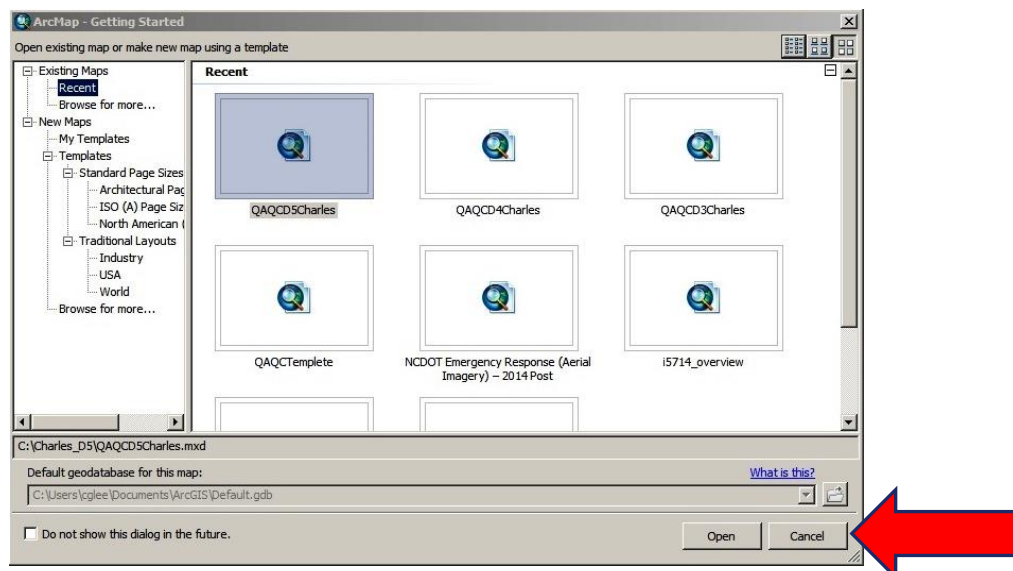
ArcMap - Getting Started

Open existing map or make new map using a template

Existing Maps
Recent
Browse for more...
New Maps
My Templates
Templates
Standard Page Sizes
Architectural Pag
ISO (A) Page Siz
North American (
Traditional Layouts
Industry
USA
World
Browse for more...

Recent

QAQCD5Charles
QAQCD4Charles
QAQCD3Charles
QAQCTemplete
NCDOT Emergency Response (Aerial Imagery) – 2014 Post
i5714_overview

C:\Charles_D5\QAQCD5Charles.mxd

Default geodatabase for this map:
What is this?
C:\Users\cglee\Documents\ArcGIS\Default.gdb

Do not show this dialog in the future.

Open
Cancel